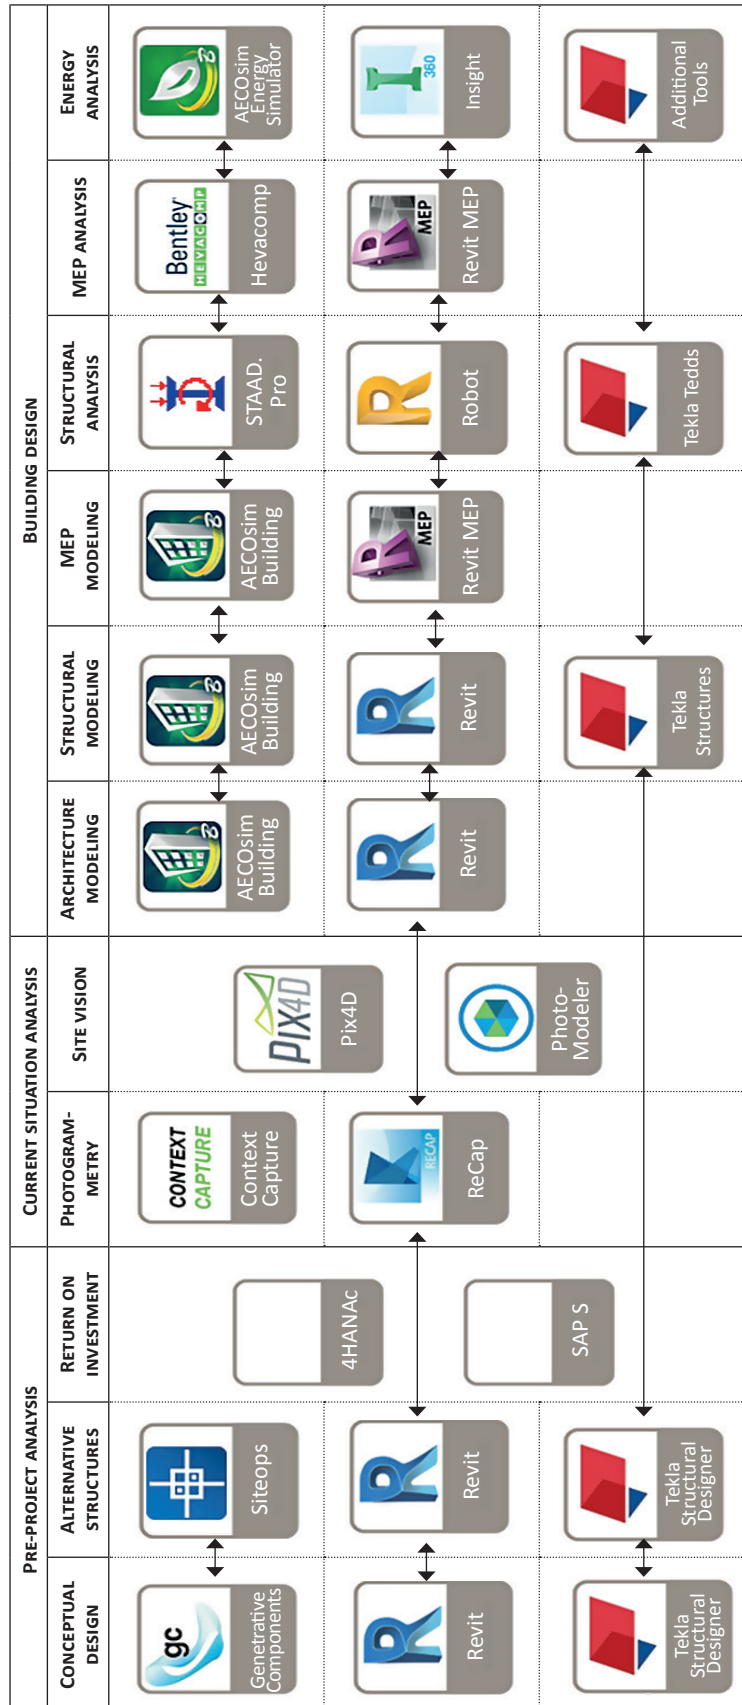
PRE-PROJECT ANALYSIS

CONCEPTUAL DESIGN

gc
Genetrative Components

Revit

Tekla Structural Designer

ALTERNATIVE STRUCTURES

Siteops

Revit

Tekla Structural Designer

RETURN ON INVESTMENT

4HANAc

SAP S

CURRENT SITUATION ANALYSIS

PHOTOGRAM-METRY

CONTEXT CAPTURE
Context Capture

RECAP
ReCap

SITE VISION

PIX4D
Pix4D

Photo-Modeler

BUILDING DESIGN

ARCHITECTURE MODELING

AECOsim Building

Revit

STRUCTURAL MODELING

AECOsim Building

Revit

Tekla Structures

MEP MODELING

AECOsim Building

MEP
Revit MEP

STRUCTURAL ANALYSIS

STAAD. Pro

Robot

Tekla Tedds

MEP ANALYSIS

Bentley HEVACOMP
Hevacomp

MEP
Revit MEP

ENERGY ANALYSIS

AECOsim Energy Simulator

360
Insight

Additional Tools